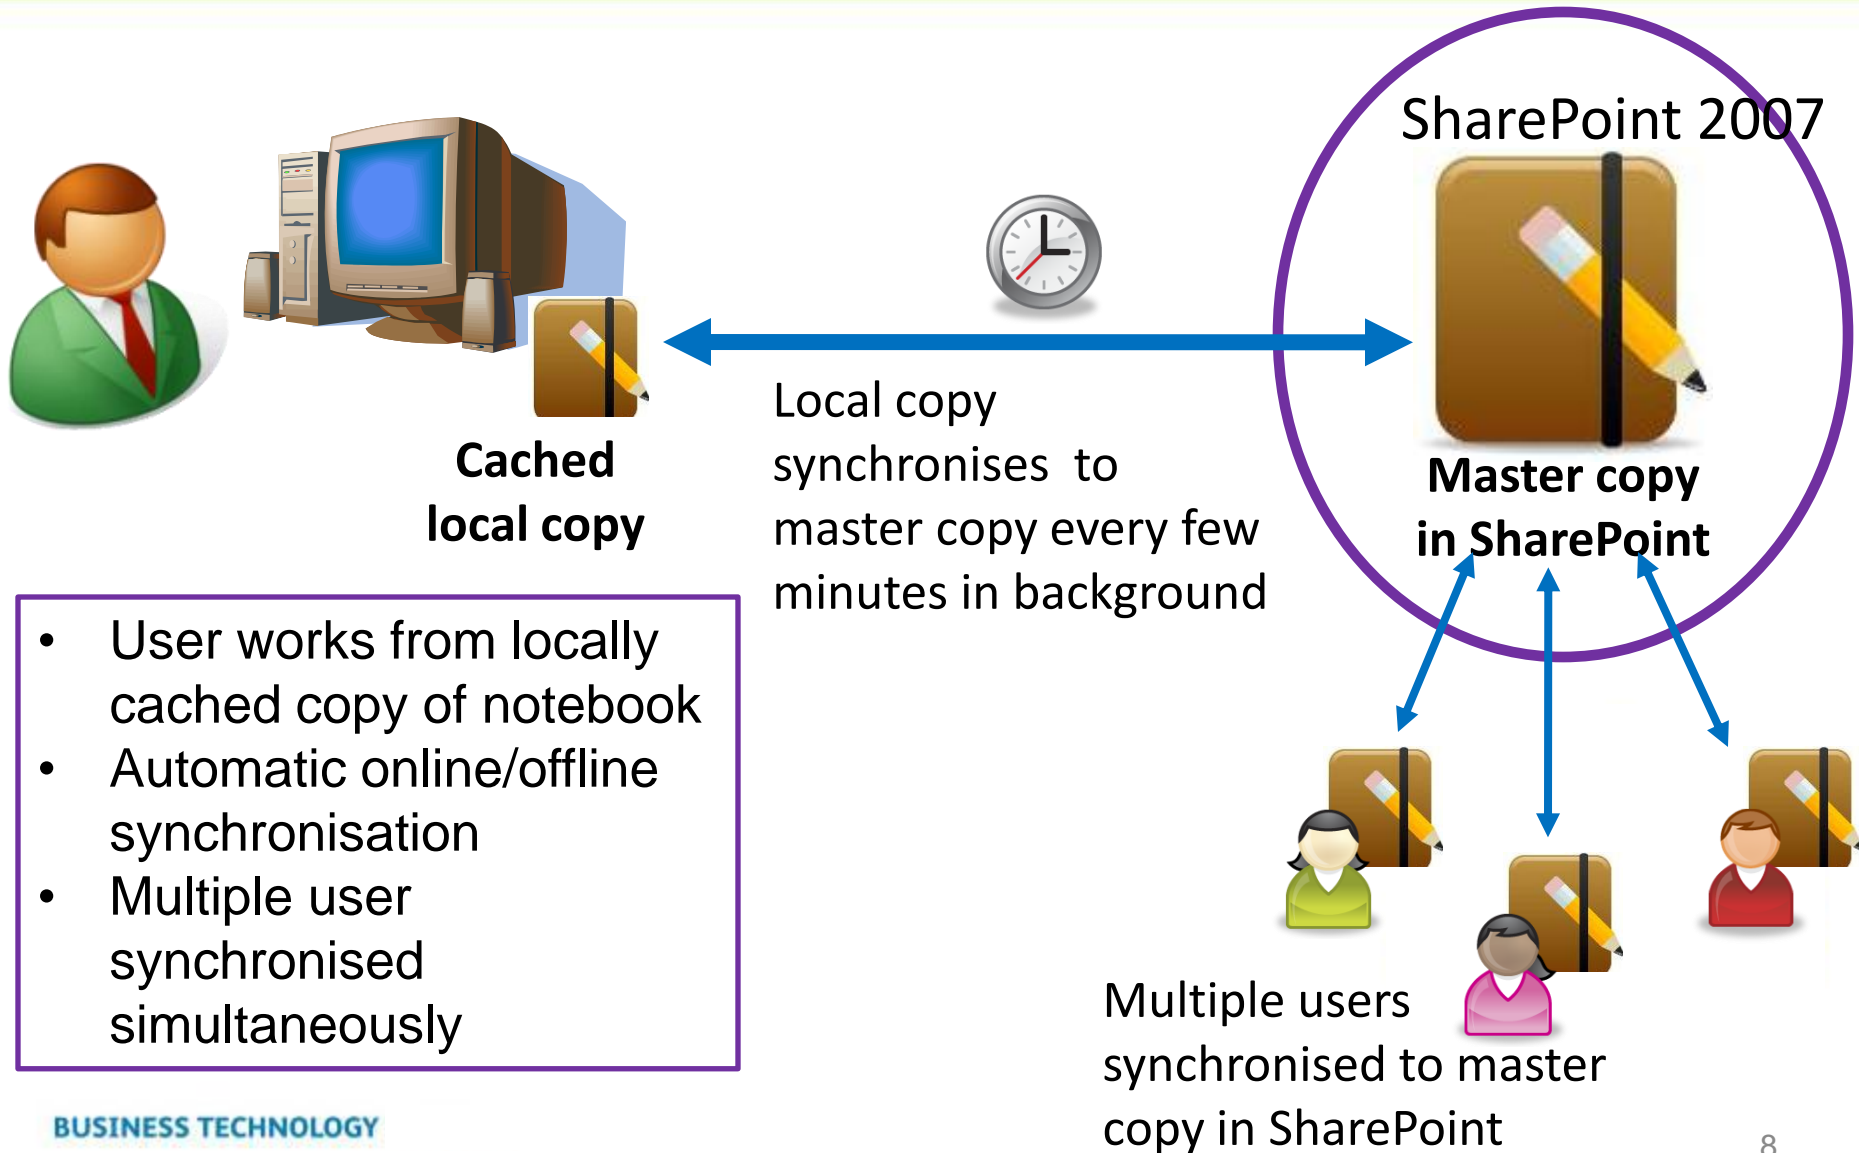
SharePoint 2007

Cached local copy

Local copy synchronises to master copy every few minutes in background

Master copy in SharePoint

- User works from locally cached copy of notebook
- Automatic online/offline synchronisation
- Multiple user synchronised simultaneously

Multiple users synchronised to master copy in SharePoint

BUSINESS TECHNOLOGY

8